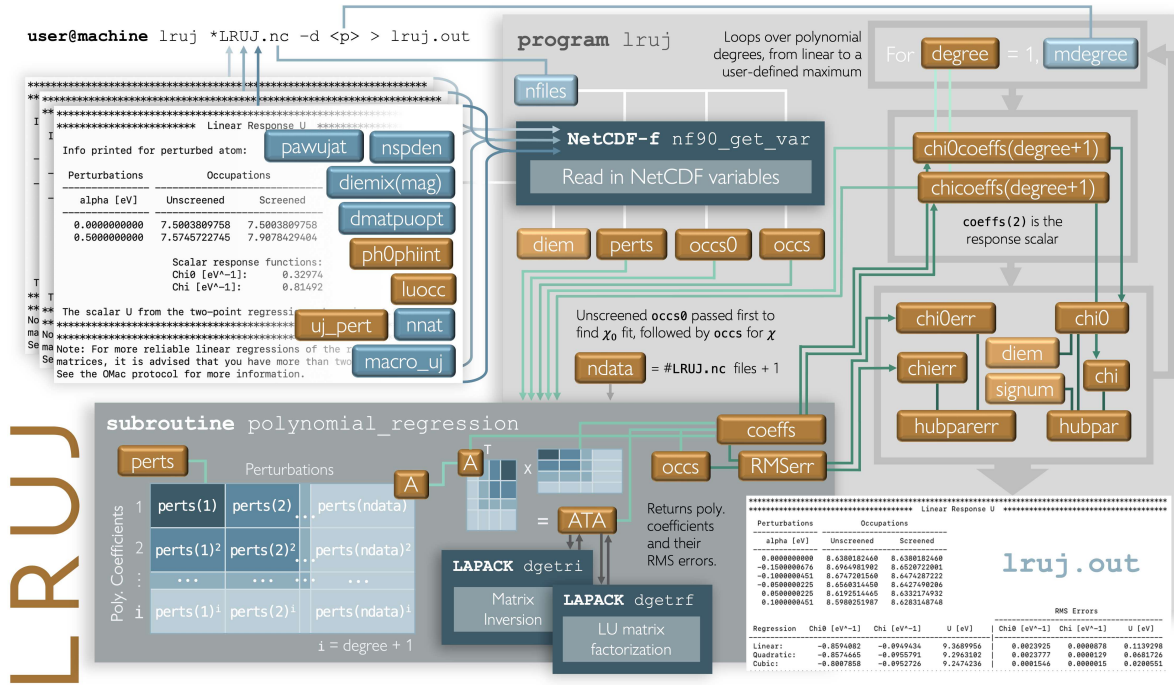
user@machine lruj *LRUJ.nc -d <p> > lruj.out

program lruj

Loops over polynomial degrees, from linear to a user-defined maximum

For degree = 1, mdegree

nfiles

NetCDF-f nf90_get_var

Read in NetCDF variables

pawujat nspden diemix(mag) dmatpuopt ph0phiint luocc uj_pert nnat macro_uj

************************ Linear Response U ************************

Info printed for perturbed atom:

| Perturbations | Occupations | |
|---|---|---|
| alpha [eV] | Unscreened | Screened |
| 0.0000000000 | 7.5003809758 | 7.5003809758 |
| 0.5000000000 | 7.5745722745 | 7.9078429404 |

Scalar response functions:
Chi0 [eV^-1]: 0.32974
Chi [eV^-1]: 0.81492

The scalar U from the two-point regressi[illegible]

Note: For more reliable linear regressions of the r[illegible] matrices, it is advised that you have more than two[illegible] See the OMac protocol for more information.

diem perts occs0 occs

chi0coeffs(degree+1)
chicoeffs(degree+1)

coeffs(2) is the response scalar

Unscreened occs0 passed first to find $\chi_0$ fit, followed by occs for $\chi$

ndata = #LRUJ.nc files + 1

chi0err chi0 diem chierr signum chi hubparerr hubpar

LRUJ

subroutine polynomial_regression

perts

Perturbations

A $A^T$ x

coeffs occs RMSerr

= ATA

Returns poly. coefficients and their RMS errors.

Poly. Coefficients

| | | | |
|---|---|---|---|
| 1 | perts(1) | perts(2) | perts(ndata) |
| 2 | perts(1)² | perts(2)² | perts(ndata)² |
| : | ... | ... | ... |
| i | perts(1)ⁱ | perts(2)ⁱ | perts(ndata)ⁱ |

i = degree + 1

LAPACK dgetri
Matrix Inversion

LAPACK dgetrf
LU matrix factorization

************************ Linear Response U ************************

lruj.out

| Perturbations | Occupations | |
|---|---|---|
| alpha [eV] | Unscreened | Screened |
| 0.0000000000 | 8.6380182460 | 8.6380182460 |
| -0.1500000676 | 8.6964981902 | 8.6520722001 |
| -0.1000000451 | 8.6747201560 | 8.6474287222 |
| -0.0500000225 | 8.6560314450 | 8.6427490286 |
| 0.0500000225 | 8.6192514465 | 8.6332174932 |
| 0.1000000451 | 8.5980251987 | 8.6283148748 |

RMS Errors

| Regression | Chi0 [eV^-1] | Chi [eV^-1] | U [eV] | Chi0 [eV^-1] | Chi [eV^-1] | U [eV] |
|---|---|---|---|---|---|---|
| Linear: | -0.8594082 | -0.0949434 | 9.3689956 | 0.0023925 | 0.0000878 | 0.1139298 |
| Quadratic: | -0.8574665 | -0.0955791 | 9.2963102 | 0.0023777 | 0.0000129 | 0.0681726 |
| Cubic: | -0.8007858 | -0.0952726 | 9.2474236 | 0.0001546 | 0.0000015 | 0.0200551 |